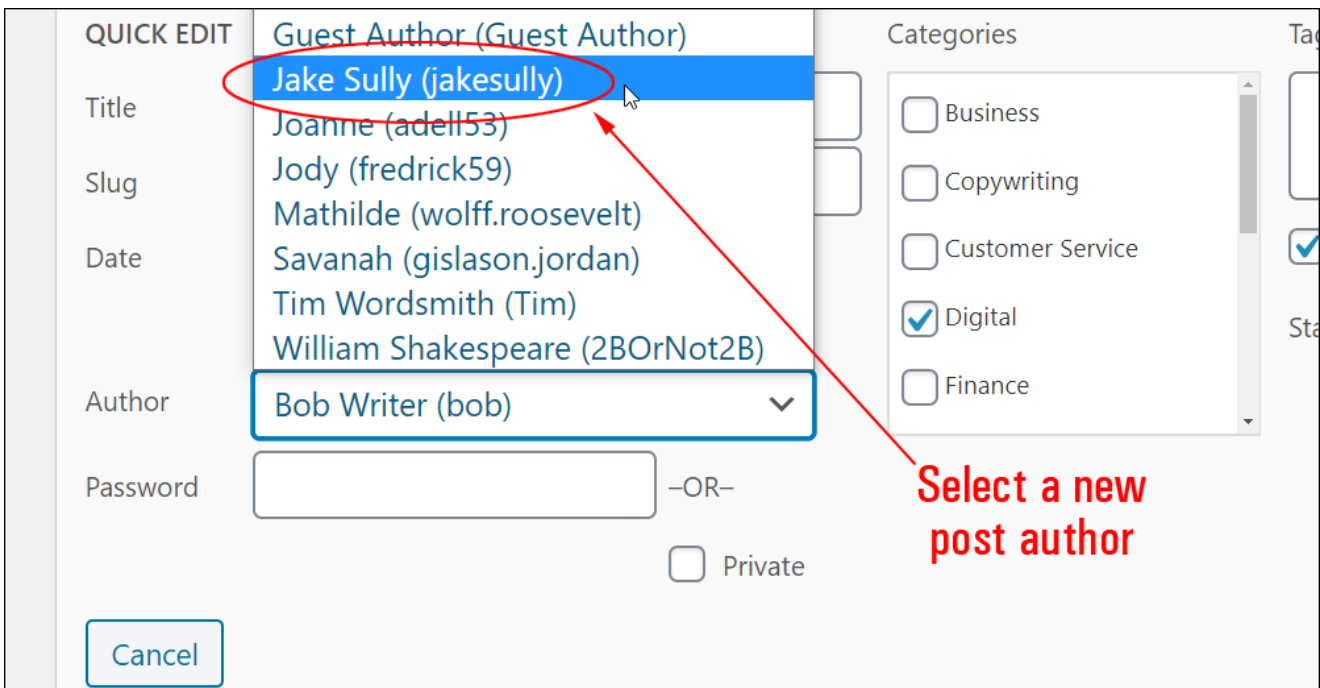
QUICK EDIT

Title

Slug

Date

Guest Author (Guest Author)
Jake Sully (jakesully)
Joanne (adell53)
Jody (fredrick59)
Mathilde (wolff.roosevelt)
Savanah (gislason.jordan)
Tim Wordsmith (Tim)
William Shakespeare (2BOrNot2B)

Author Bob Writer (bob)

Password –OR–

Private

Cancel

Categories

Business
Copywriting
Customer Service
Digital
Finance

Tag

Sta

Select a new post author